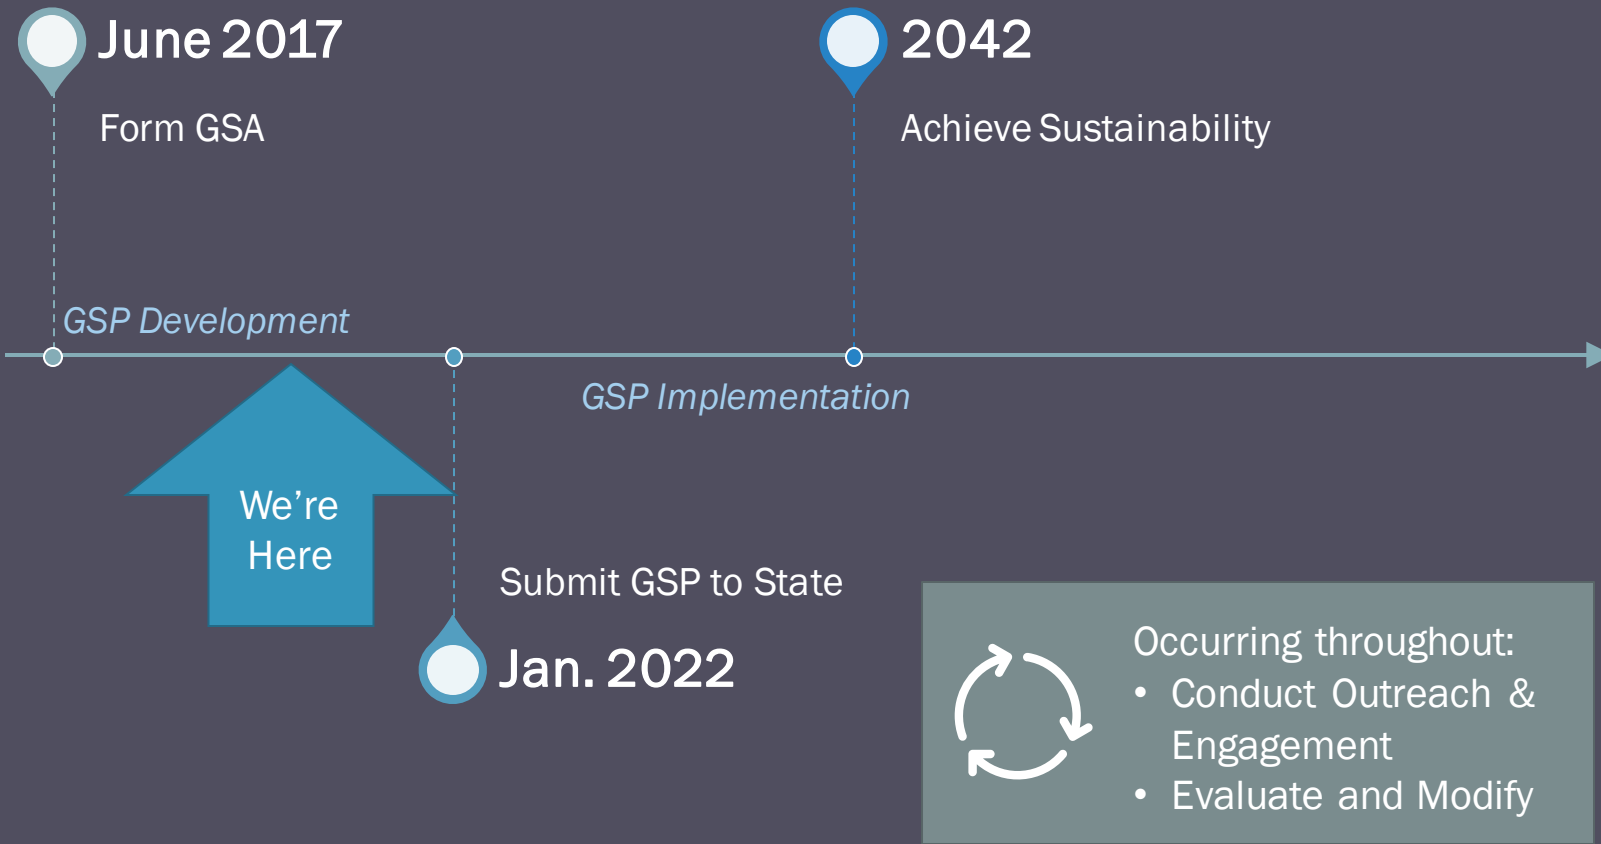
June 2017

Form GSA

2042

Achieve Sustainability

GSP Development

GSP Implementation

We're Here

Submit GSP to State

Jan. 2022

Occurring throughout:
• Conduct Outreach & Engagement
• Evaluate and Modify